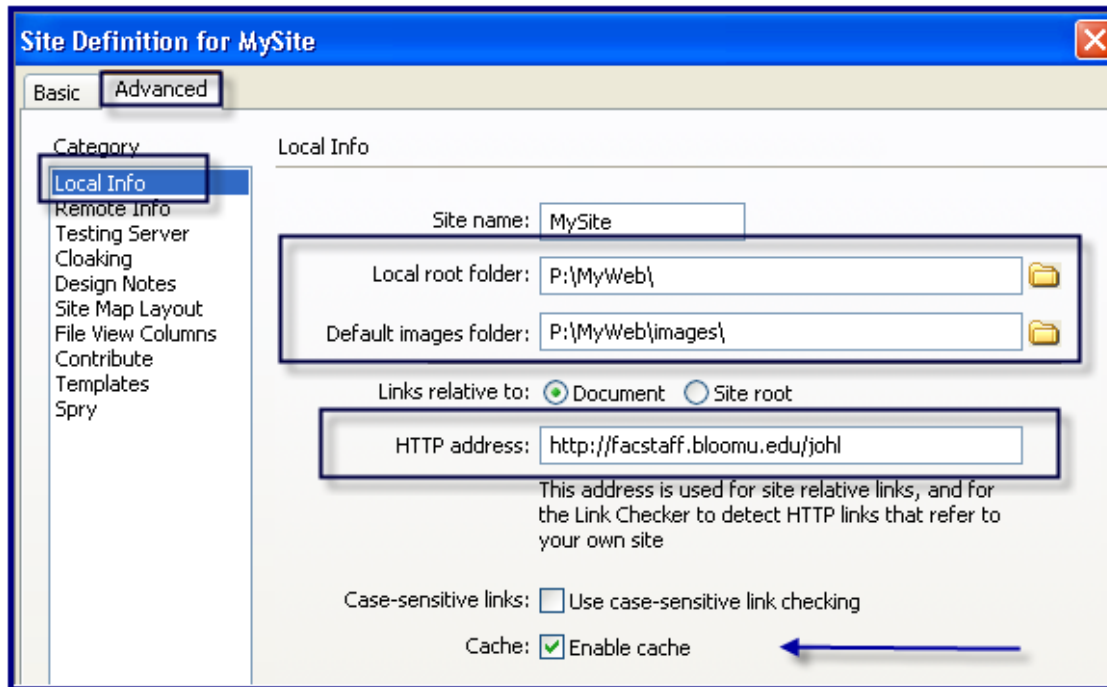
Site Definition for MySite

Basic
Advanced

Category
Local Info
Remote Info
Testing Server
Cloaking
Design Notes
Site Map Layout
File View Columns
Contribute
Templates
Spry

Local Info

Site name: MySite

Local root folder: P:\MyWeb\

Default images folder: P:\MyWeb\images\

Links relative to: Document Site root

HTTP address: http://facstaff.bloomu.edu/johl

This address is used for site relative links, and for the Link Checker to detect HTTP links that refer to your own site

Case-sensitive links: Use case-sensitive link checking

Cache: Enable cache